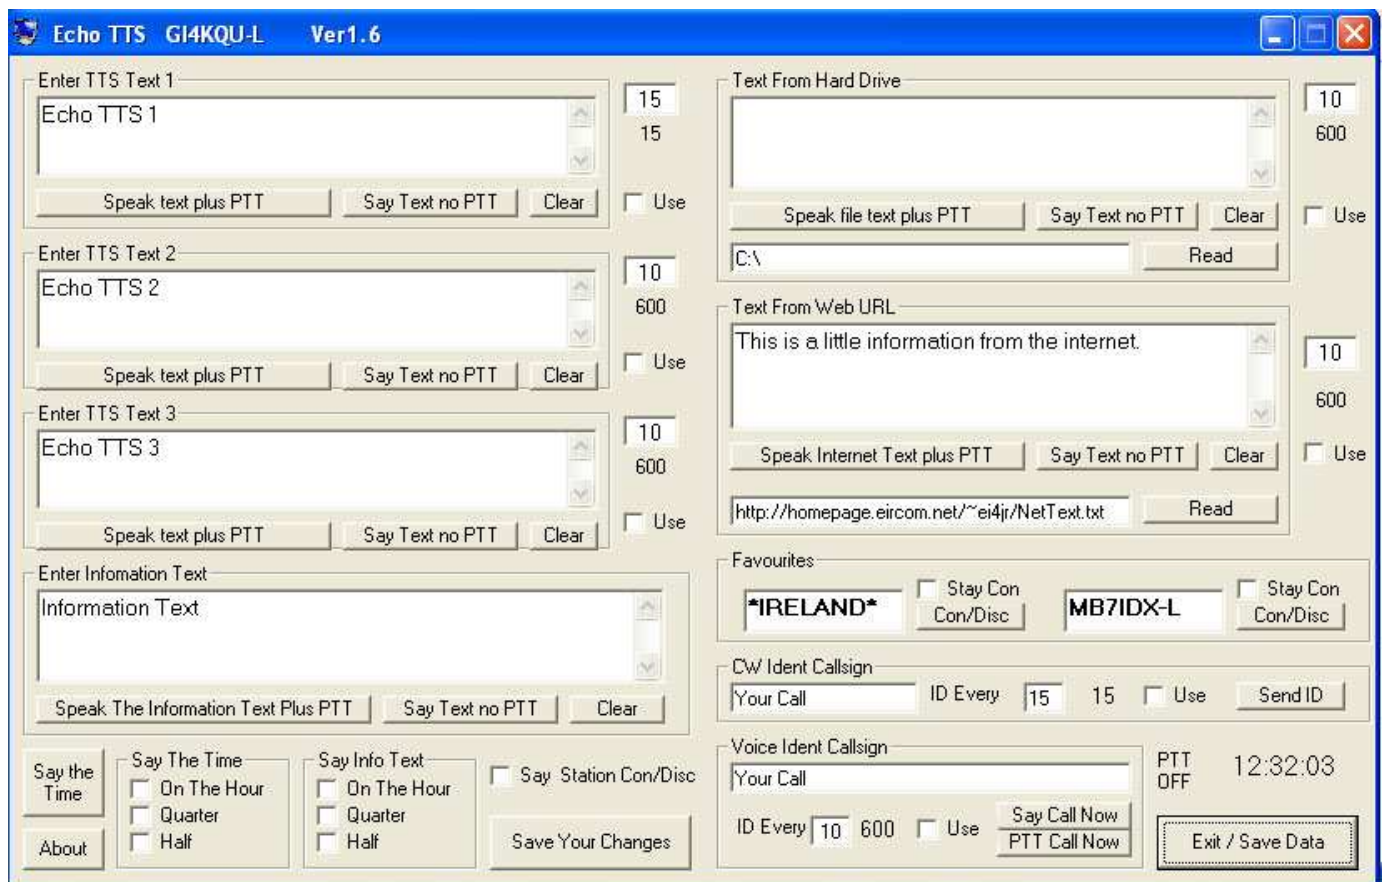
Echo TTS GI4KQU-L Ver1.6

Enter TTS Text 1
Echo TTS 1
15
15
Speak text plus PTT
Say Text no PTT
Clear
Use

Enter TTS Text 2
Echo TTS 2
10
600
Speak text plus PTT
Say Text no PTT
Clear
Use

Enter TTS Text 3
Echo TTS 3
10
600
Speak text plus PTT
Say Text no PTT
Clear
Use

Enter Infomation Text
Information Text
Speak The Information Text Plus PTT
Say Text no PTT
Clear

Say the Time
About
Say The Time
On The Hour
Quarter
Half
Say Info Text
On The Hour
Quarter
Half
Say Station Con/Disc
Save Your Changes

Text From Hard Drive
10
600
Speak file text plus PTT
Say Text no PTT
Clear
Use
C:\
Read

Text From Web URL
This is a little information from the internet.
10
600
Speak Internet Text plus PTT
Say Text no PTT
Clear
Use
http://homepage.eircom.net/~ei4jr/NetText.txt
Read

Favourites
*IRELAND*
Stay Con
Con/Disc
MB7IDX-L
Stay Con
Con/Disc

CW Ident Callsign
Your Call
ID Every
15
15
Use
Send ID

Voice Ident Callsign
Your Call
ID Every
10
600
Use
Say Call Now
PTT Call Now
PTT
OFF
12:32:03
Exit / Save Data